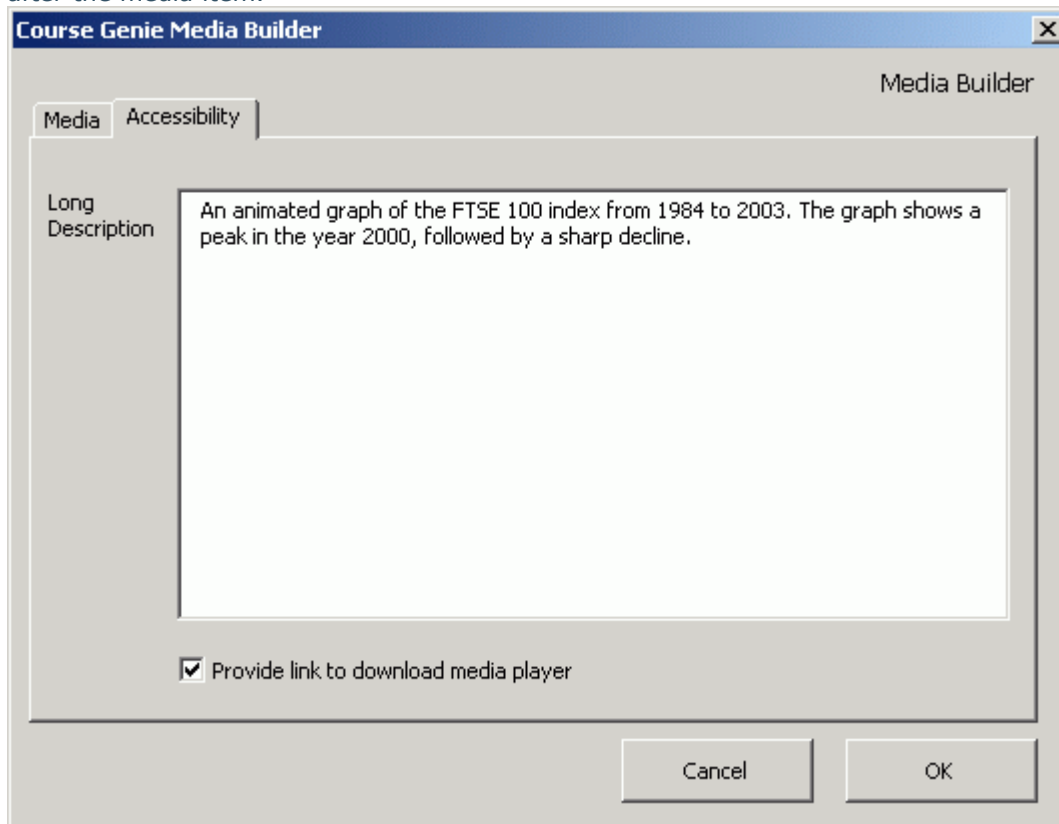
Course Genie Media Builder

Media Builder

Media Accessibility

Long Description

An animated graph of the FTSE 100 index from 1984 to 2003. The graph shows a peak in the year 2000, followed by a sharp decline.

Provide link to download media player

Cancel OK